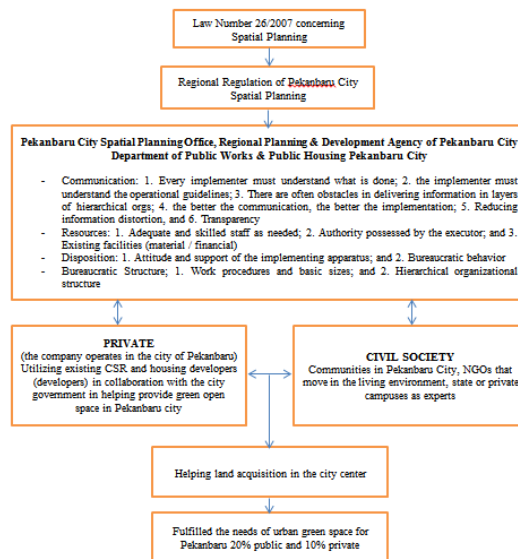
Law Number 26/2007 concerning Spatial Planning

Regional Regulation of Pekanbaru City Spatial Planning

Pekanbaru City Spatial Planning Office, Regional Planning & Development Agency of Pekanbaru City Department of Public Works & Public Housing Pekanbaru City

- Communication: 1. Every implementer must understand what is done; 2. the implementer must understand the operational guidelines; 3. There are often obstacles in delivering information in layers of hierarchical orgs; 4. the better the communication, the better the implementation; 5. Reducing information distortion, and 6. Transparency
- Resources: 1. Adequate and skilled staff as needed; 2. Authority possessed by the executor; and 3. Existing facilities (material / financial)
- Disposition: 1. Attitude and support of the implementing apparatus; and 2. Bureaucratic behavior
- Bureaucratic Structure; 1. Work procedures and basic sizes; and 2. Hierarchical organizational structure

PRIVATE
(the company operates in the city of Pekanbaru) Utilizing existing CSR and housing developers (developers) in collaboration with the city government in helping provide green open space in Pekanbaru city

CIVIL SOCIETY
Communities in Pekanbaru City, NGOs that move in the living environment, state or private campuses as experts

Helping land acquisition in the city center

Fulfilled the needs of urban green space for Pekanbaru 20% public and 10% private